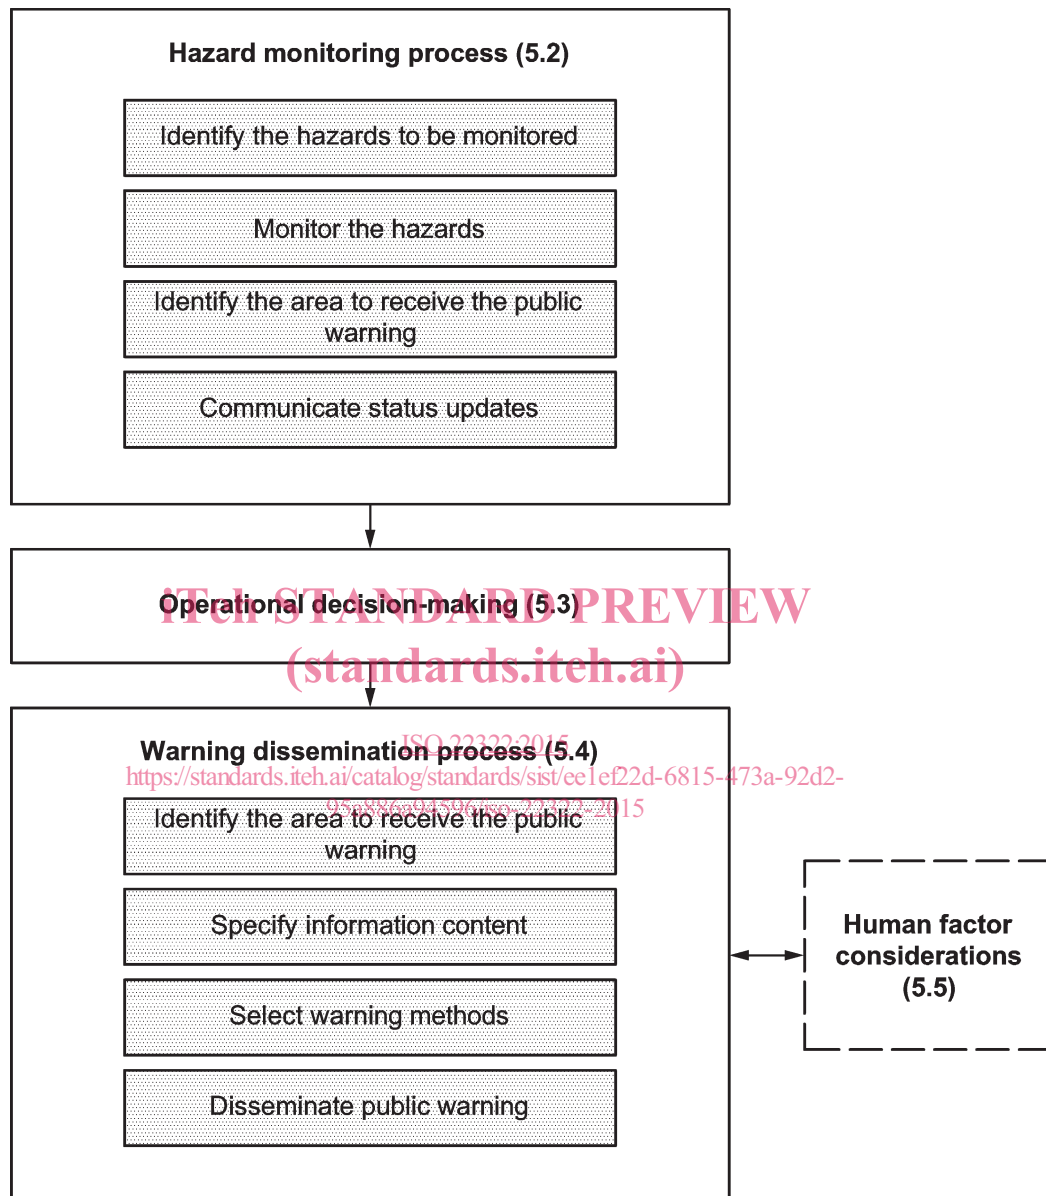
Hazard monitoring process (5.2)

Identify the hazards to be monitored

Monitor the hazards

Identify the area to receive the public warning

Communicate status updates

Operational decision-making (5.3)

iTeh STANDARD PREVIEW
(standards.iteh.ai)

Warning dissemination process (5.4)

ISO 22322:2015
https://standards.iteh.ai/catalog/standards/sist/ee1ef22d-6815-473a-92d2-95a886e94596/iso-22322-2015

Identify the area to receive the public warning

Specify information content

Select warning methods

Disseminate public warning

Human factor considerations (5.5)